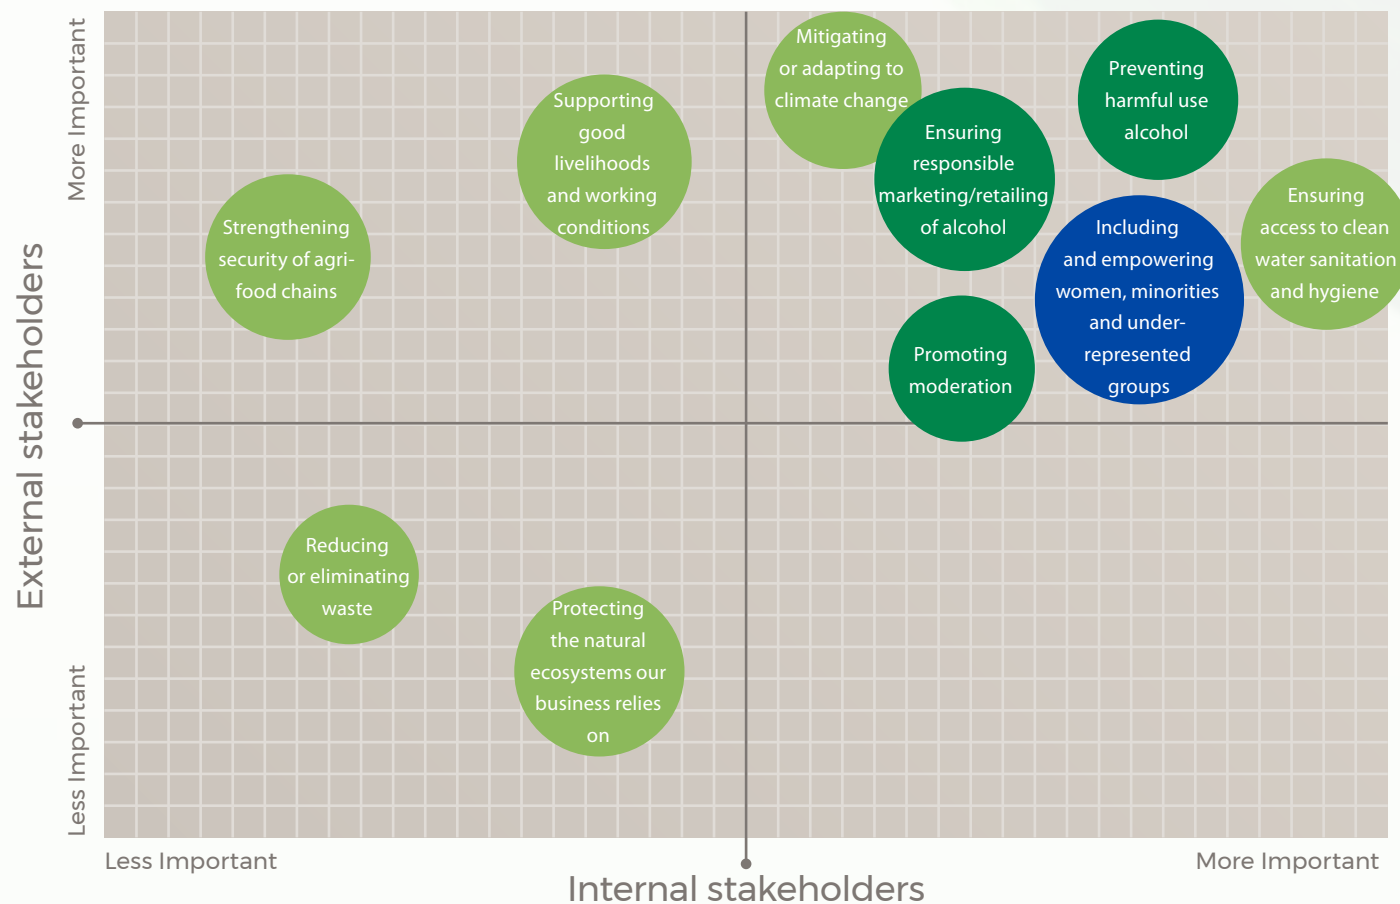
More Important

External stakeholders

Less Important

Mitigating or adapting to climate change

Preventing harmful use alcohol

Supporting good livelihoods and working conditions

Ensuring responsible marketing/retailing of alcohol

Ensuring access to clean water sanitation and hygiene

Strengthening security of agri-food chains

Including and empowering women, minorities and under-represented groups

Promoting moderation

Reducing or eliminating waste

Protecting the natural ecosystems our business relies on

Less Important

More Important

Internal stakeholders